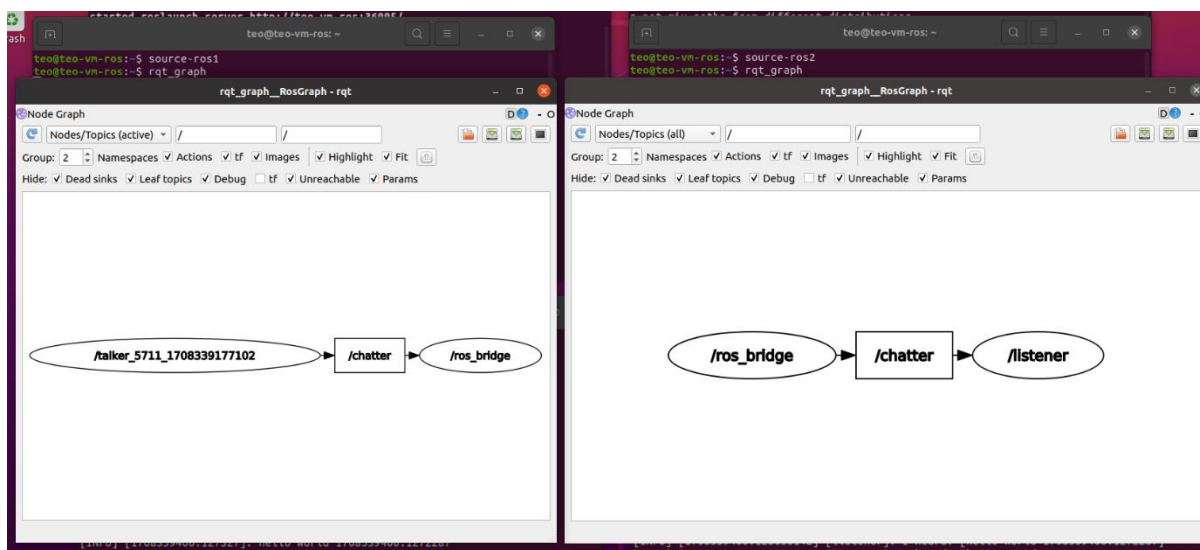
ash

started roslaunch server http://teo-vm-ros:36805/

teo@teo-vm-ros: ~

teo@teo-vm-ros:~$ source-ros1
teo@teo-vm-ros:~$ rqt_graph

rqt_graph__RosGraph - rqt

Node Graph

Nodes/Topics (active) /

/

Group: 2 Namespaces Actions tf Images Highlight Fit

Hide: Dead sinks Leaf topics Debug tf Unreachable Params

/talker_5711_1708339177102

/chatter

/ros_bridge

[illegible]

teo@teo-vm-ros: ~

teo@teo-vm-ros:~$ source-ros2
teo@teo-vm-ros:~$ rqt_graph

rqt_graph__RosGraph - rqt

Node Graph

Nodes/Topics (all) /

/

Group: 2 Namespaces Actions tf Images Highlight Fit

Hide: Dead sinks Leaf topics Debug tf Unreachable Params

/ros_bridge

/chatter

/listener

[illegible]